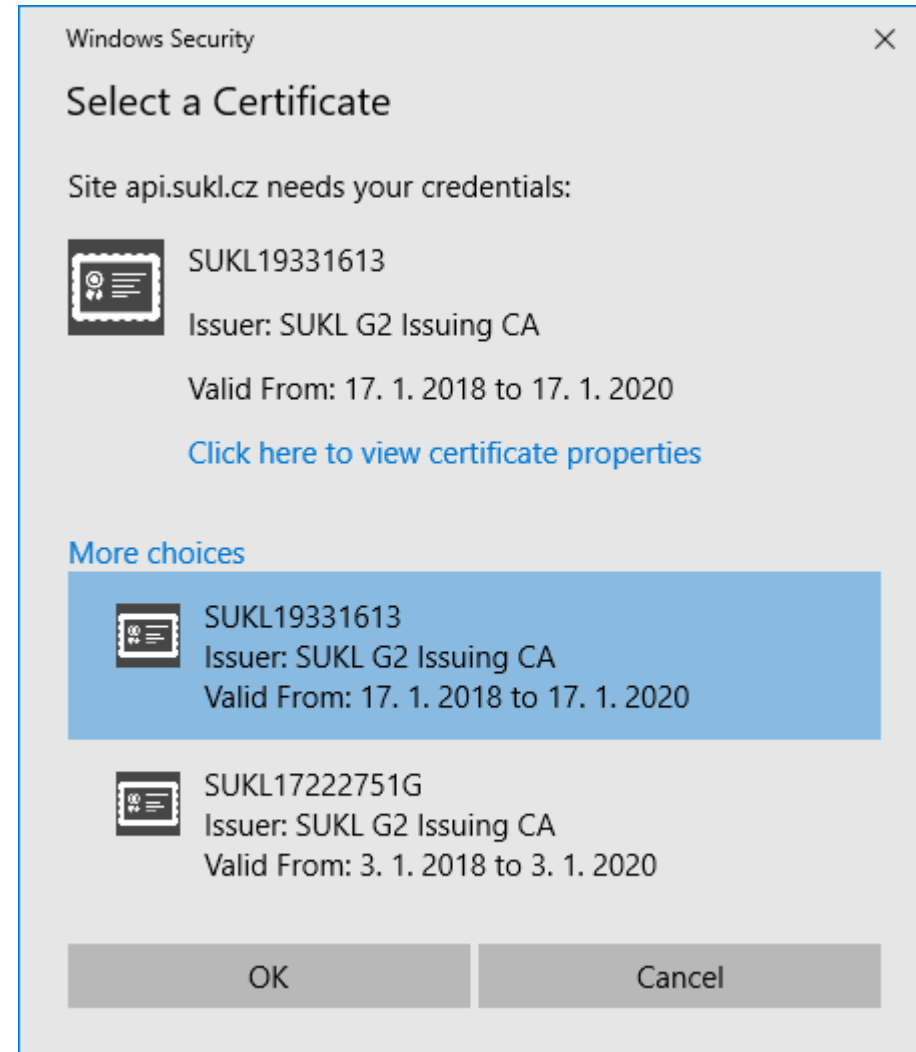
Windows Security
×

Select a Certificate

Site api.sukl.cz needs your credentials:

SUKL19331613

Issuer: SUKL G2 Issuing CA

Valid From: 17. 1. 2018 to 17. 1. 2020

Click here to view certificate properties

More choices

SUKL19331613
Issuer: SUKL G2 Issuing CA
Valid From: 17. 1. 2018 to 17. 1. 2020

SUKL17222751G
Issuer: SUKL G2 Issuing CA
Valid From: 3. 1. 2018 to 3. 1. 2020

OK

Cancel